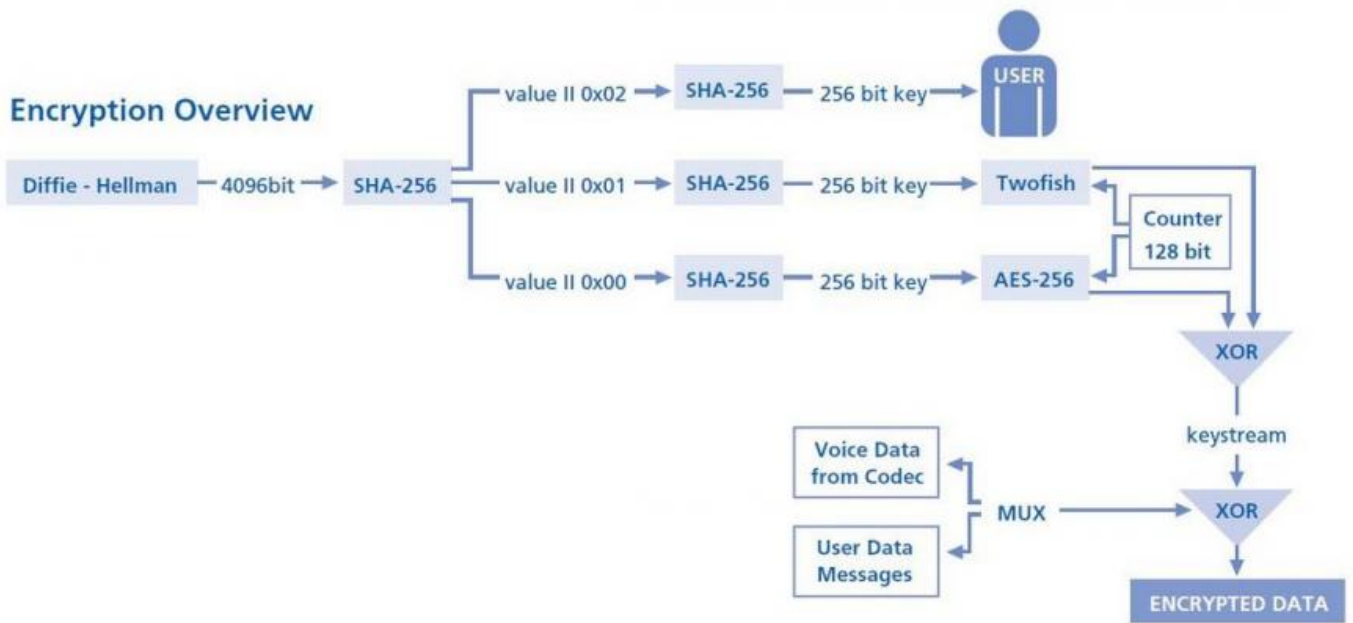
Encryption Overview

Diffie - Hellman
4096bit
SHA-256
value II 0x02
SHA-256
256 bit key
USER
value II 0x01
SHA-256
256 bit key
Twofish
Counter 128 bit
value II 0x00
SHA-256
256 bit key
AES-256
XOR
keystream
Voice Data from Codec
User Data Messages
MUX
XOR
ENCRYPTED DATA